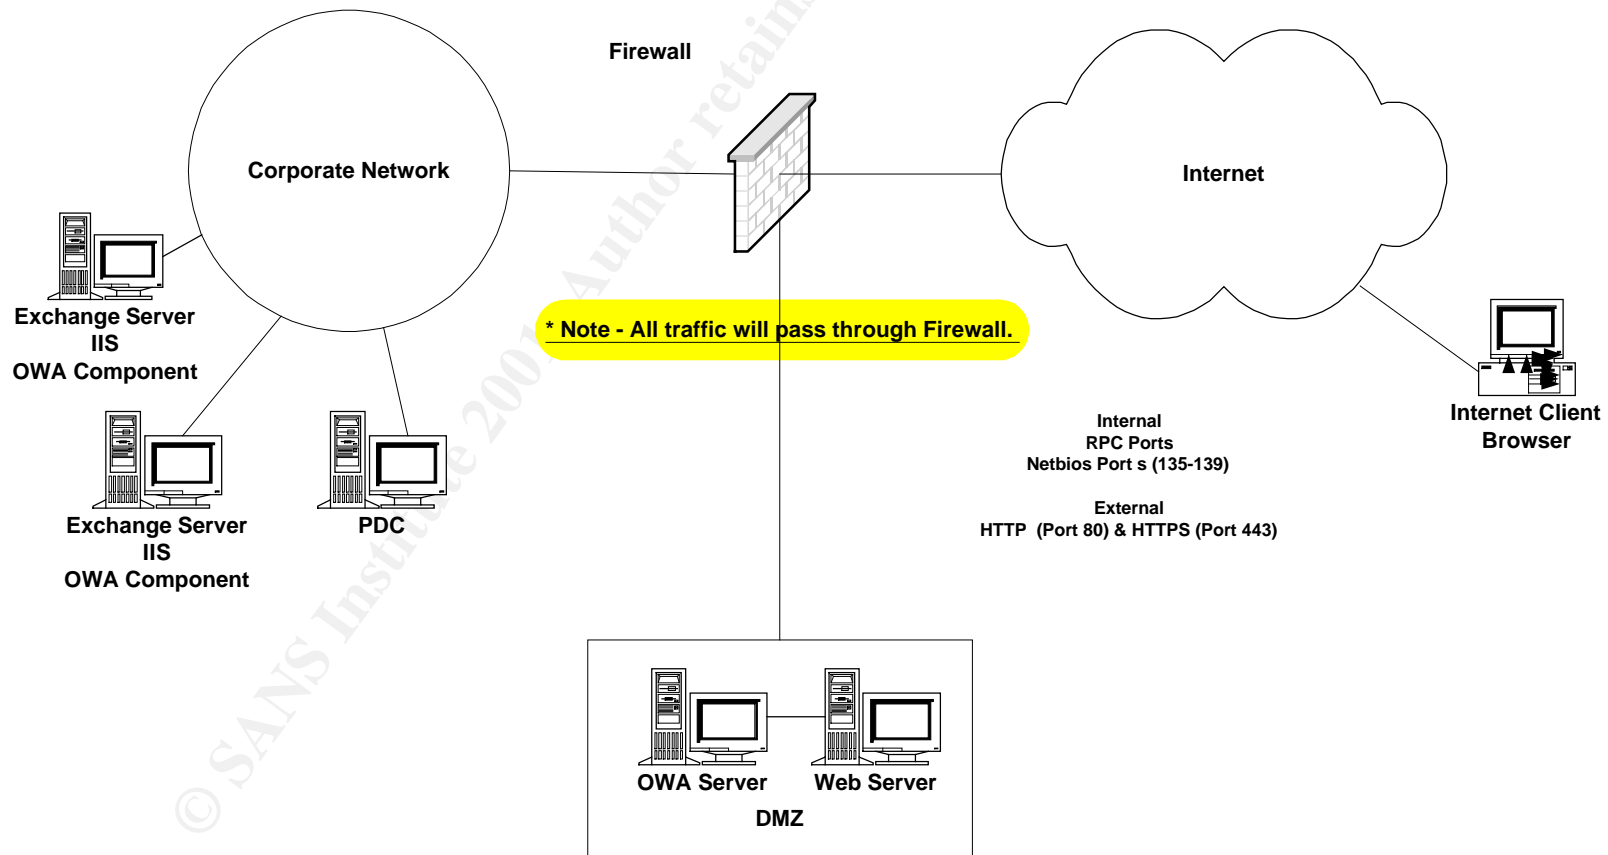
Firewall

Corporate Network

Internet

Exchange Server
IIS
OWA Component

* Note - All traffic will pass through Firewall.

Internet Client
Browser

Internal
RPC Ports
Netbios Port s (135-139)

External
HTTP (Port 80) & HTTPS (Port 443)

Exchange Server
IIS
OWA Component

PDC

OWA Server

Web Server

DMZ

© SANS Institute 200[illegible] Author retain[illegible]